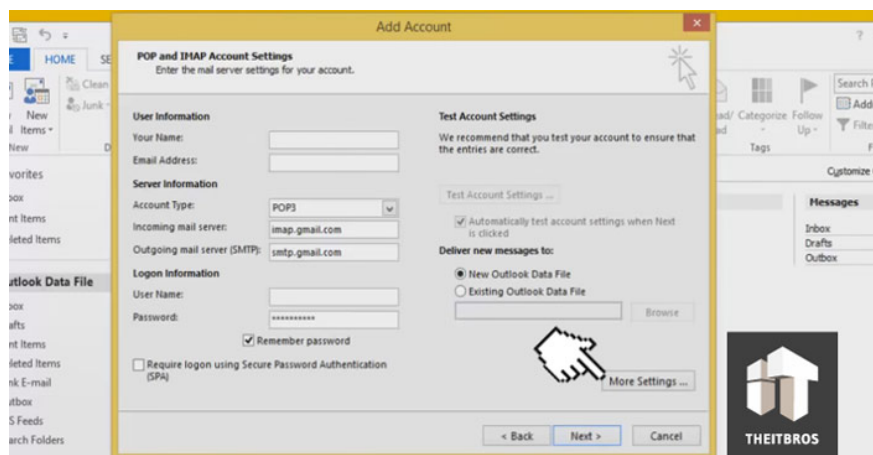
HOME SE
New Items
New
Clean
Junk
D
avorites
box
nt Items
leted Items
utlook Data File
box
afts
nt Items
leted Items
nk E-mail
utbox
S Feeds
arch Folders

Add Account

POP and IMAP Account Settings
Enter the mail server settings for your account.

User Information
Your Name:
Email Address:
Server Information
Account Type: POP3
Incoming mail server: imap.gmail.com
Outgoing mail server (SMTP): smtp.gmail.com
Logon Information
User Name:
Password: **********
Remember password
Require logon using Secure Password Authentication (SPA)

Test Account Settings
We recommend that you test your account to ensure that the entries are correct.
Test Account Settings ...
Automatically test account settings when Next is clicked
Deliver new messages to:
New Outlook Data File
Existing Outlook Data File
Browse
More Settings ...

< Back
Next >
Cancel

?
ad/ ad
Categorize
Follow Up
Tags
Search
Add
Filte
Customize
Messages
Inbox
Drafts
Outbox
THEITBROS